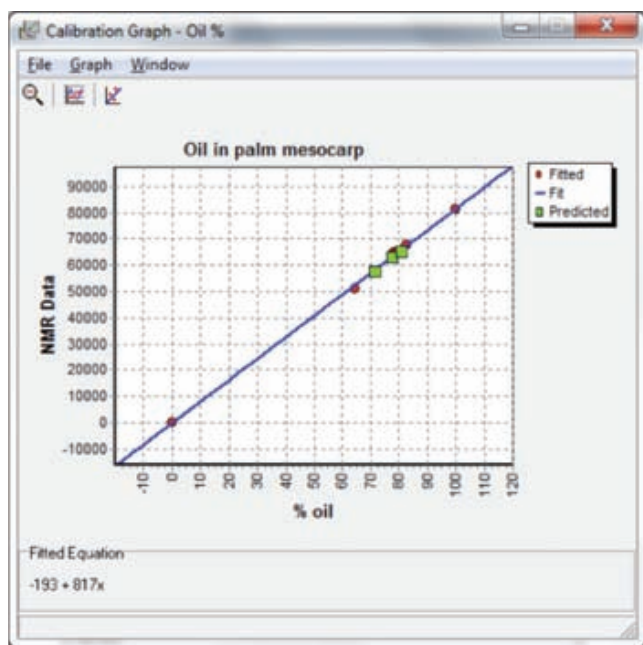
Calibration Graph - Oil %

File Graph Window

Oil in palm mesocarp

Fitted
Fit
Predicted

NMR Data

90000
80000
70000
60000
50000
40000
30000
20000
10000
0
-10000

-10
0
10
20
30
40
50
60
70
80
90
100
110
120

% oil

Fitted Equation

-193 + 817x